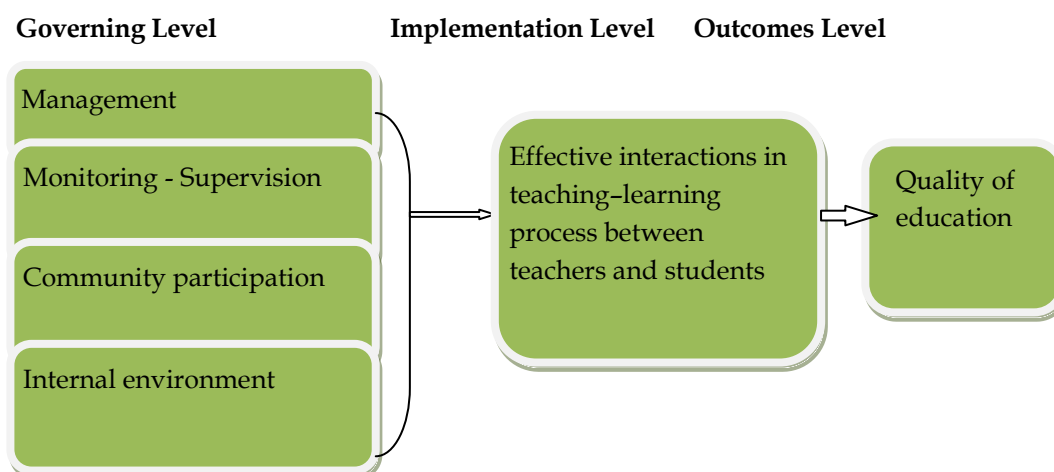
Governing Level

Implementation Level

Outcomes Level

Management

Monitoring - Supervision

Community participation

Internal environment

Effective interactions in teaching–learning process between teachers and students

Quality of education